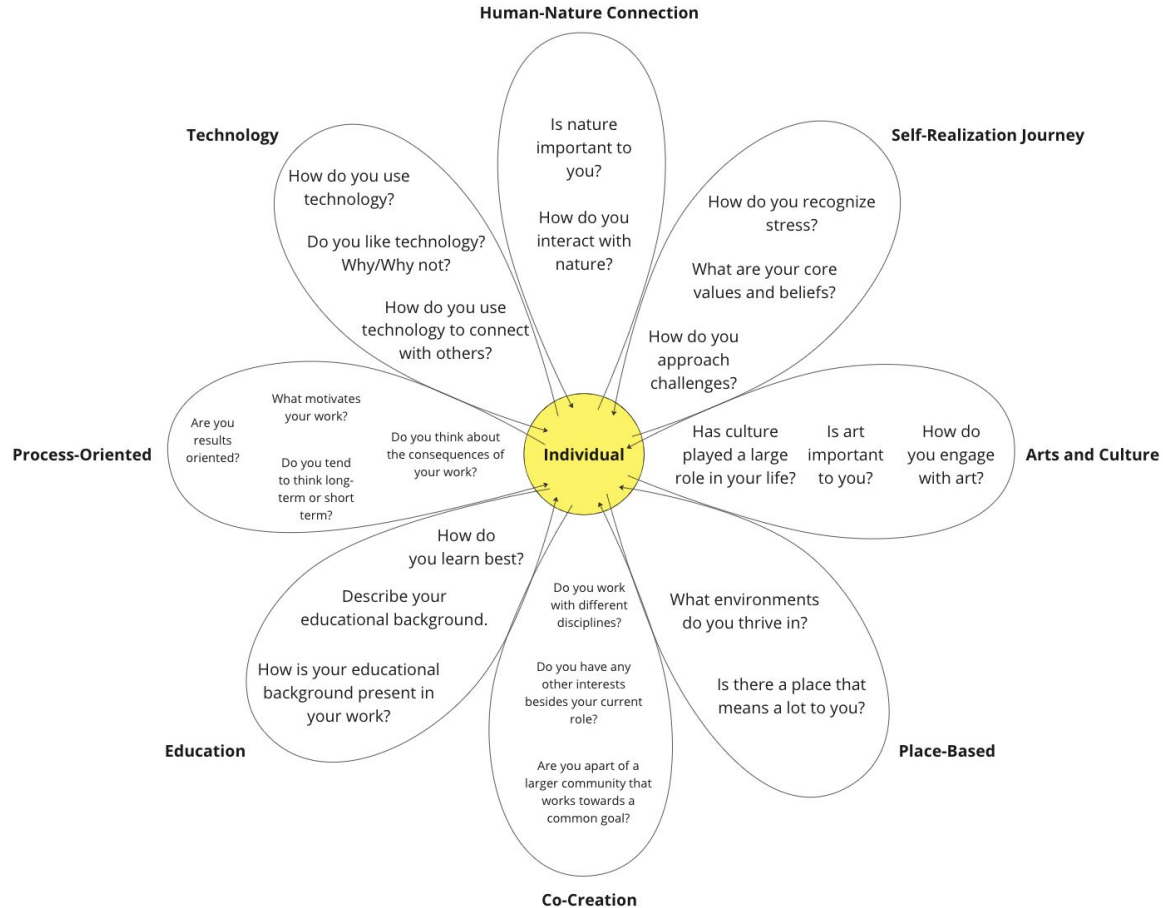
Human-Nature Connection

Is nature important to you?

How do you interact with nature?

Technology

How do you use technology?

Do you like technology? Why/Why not?

How do you use technology to connect with others?

Self-Realization Journey

How do you recognize stress?

What are your core values and beliefs?

How do you approach challenges?

Process-Oriented

Are you results oriented?

What motivates your work?

Do you tend to think long-term or short term?

Do you think about the consequences of your work?

Individual

Has culture played a large role in your life?

Is art important to you?

How do you engage with art?

Arts and Culture

How do you learn best?

Describe your educational background.

How is your educational background present in your work?

Education

Do you work with different disciplines?

Do you have any other interests besides your current role?

Are you apart of a larger community that works towards a common goal?

Co-Creation

What environments do you thrive in?

Is there a place that means a lot to you?

Place-Based